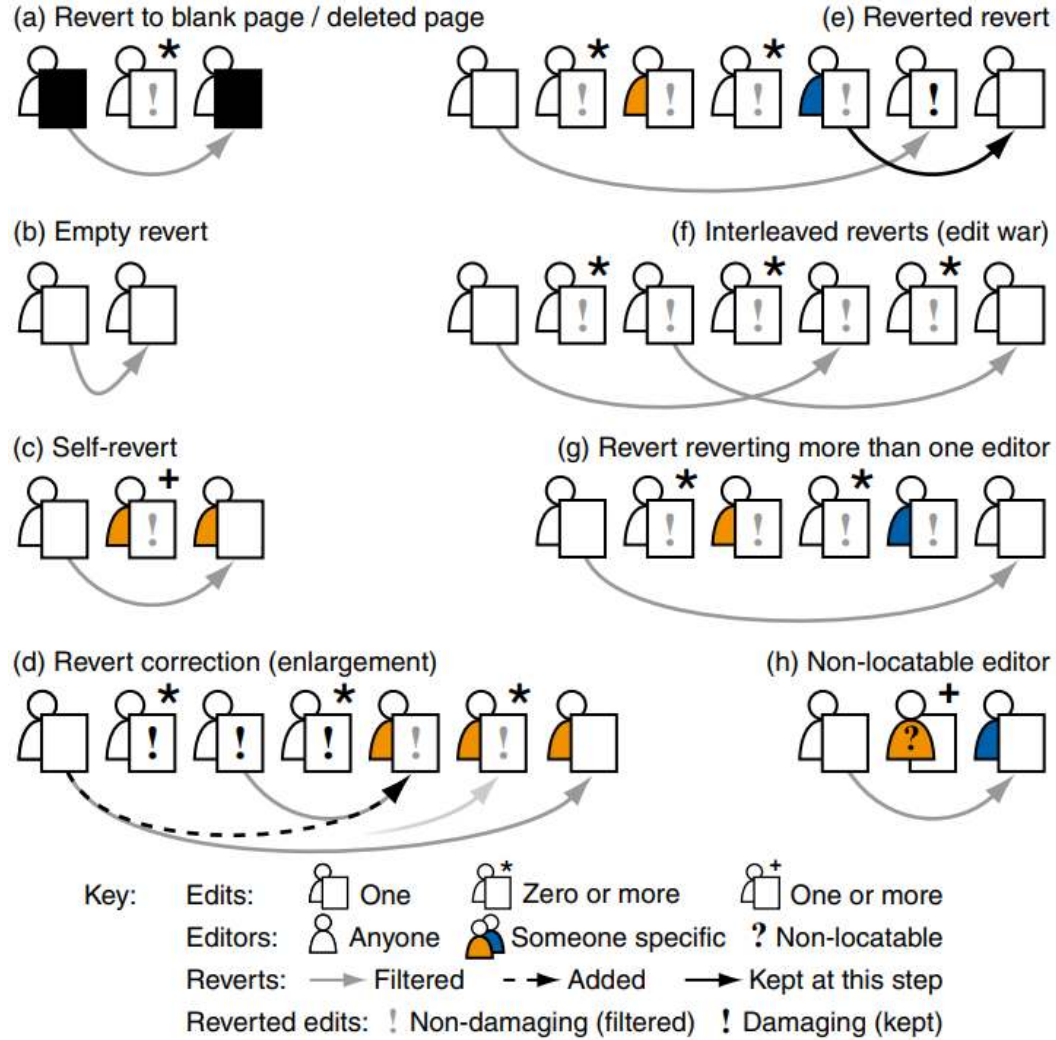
(a) Revert to blank page / deleted page

(e) Reverted revert

(b) Empty revert

(f) Interleaved reverts (edit war)

(c) Self-revert

(g) Revert reverting more than one editor

(d) Revert correction (enlargement)

(h) Non-locatable editor

Key: Edits: One Zero or more One or more
Editors: Anyone Someone specific ? Non-locatable
Reverts: Filtered Added Kept at this step
Reverted edits: ! Non-damaging (filtered) ! Damaging (kept)